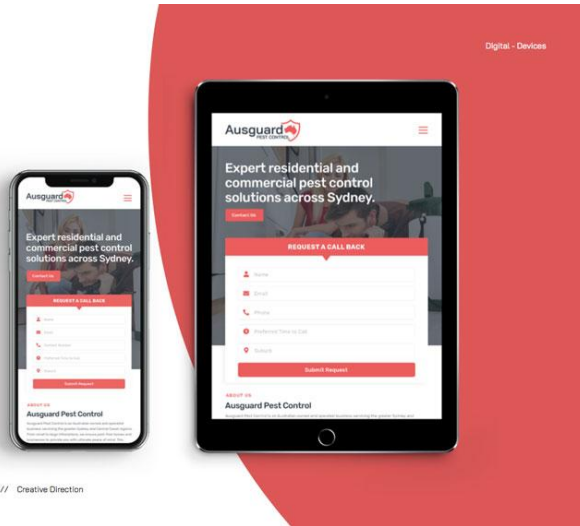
Digital - Devices

Ausguard PEST CONTROL

Expert residential and commercial pest control solutions across Sydney.

Contact Us

REQUEST A CALL BACK

Name

Email

Phone

Preferred Time to Call

Suburb

Submit Request

ABOUT US

Ausguard Pest Control

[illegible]

Ausguard PEST CONTROL

Expert residential and commercial pest control solutions across Sydney.

Contact Us

REQUEST A CALL BACK

Name

Email

Contact Number

Preferred time to call

Suburb

Submit Request

ABOUT US

Ausguard Pest Control

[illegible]

// Creative Direction